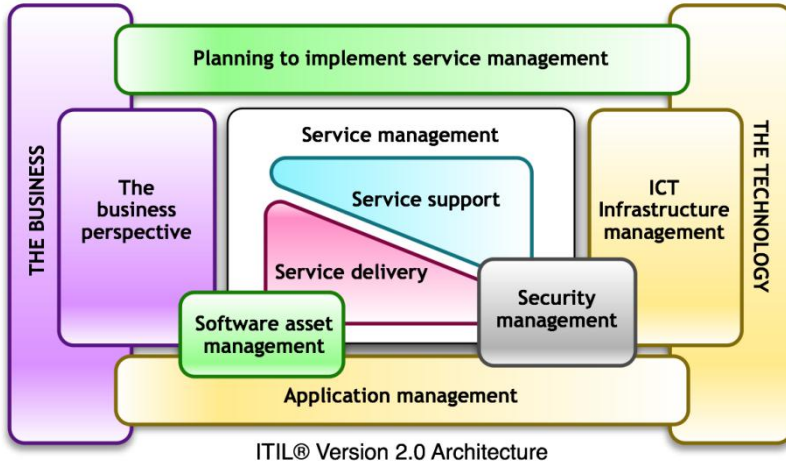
Planning to implement service management

THE BUSINESS

The business perspective

Service management

Service support

Service delivery

ICT Infrastructure management

THE TECHNOLOGY

Software asset management

Security management

Application management

ITIL® Version 2.0 Architecture